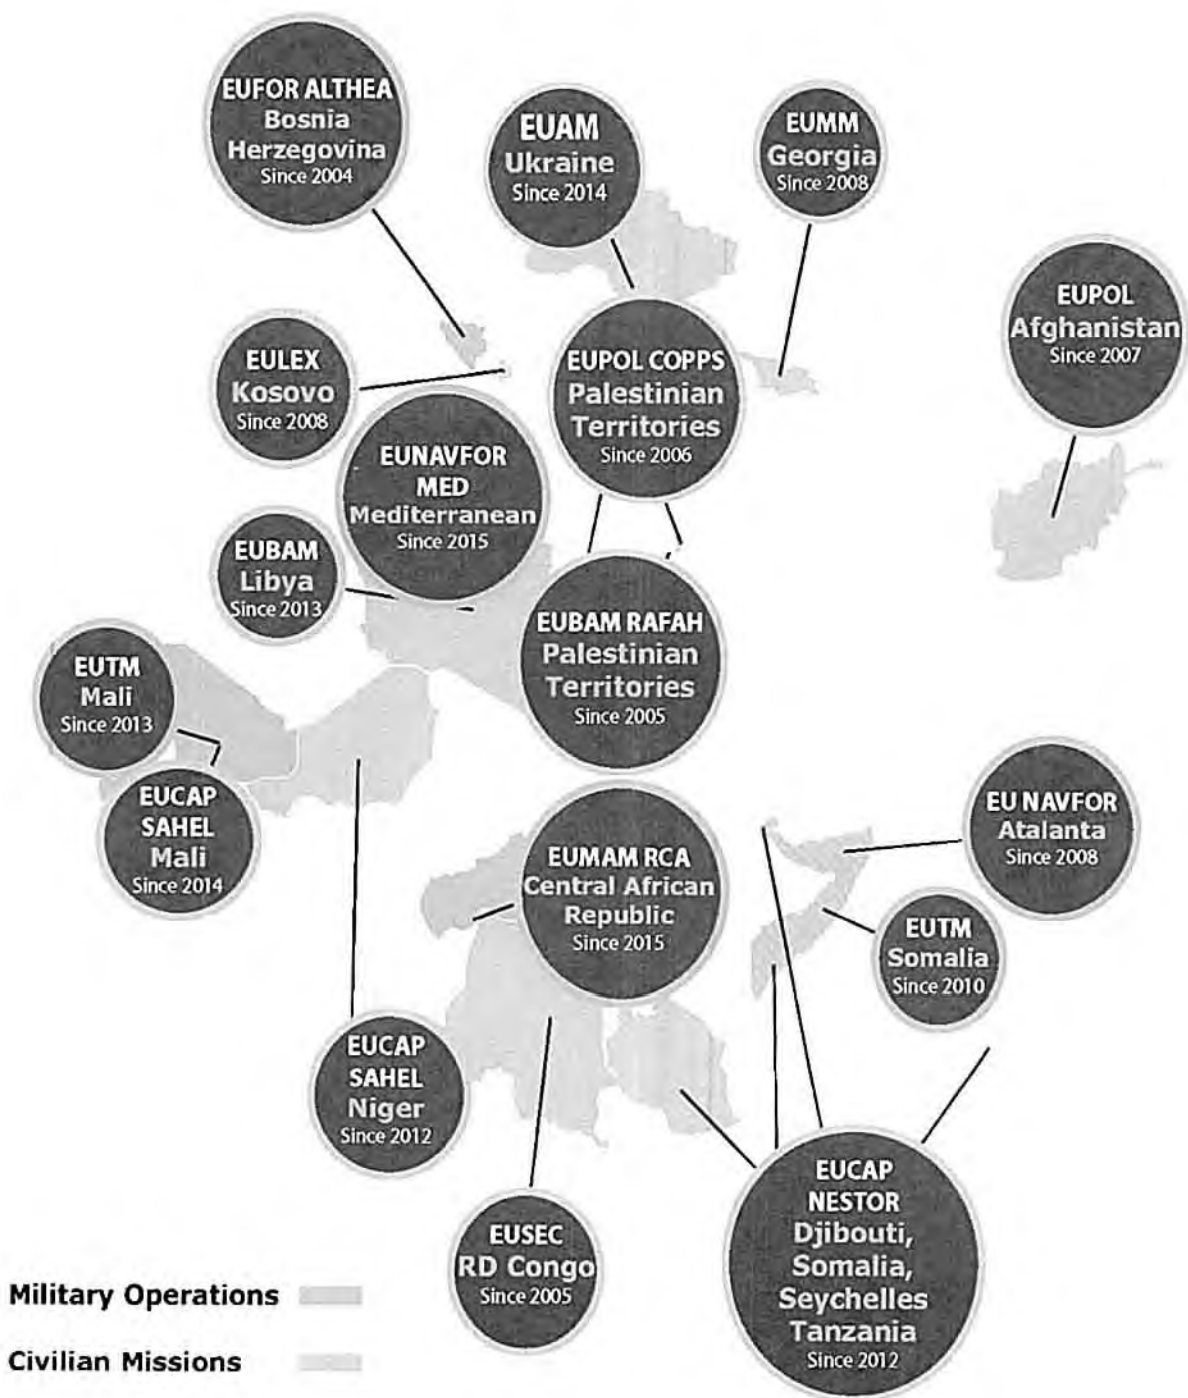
EUFOR ALTHEA
Bosnia Herzegovina
Since 2004

EUAM
Ukraine
Since 2014

EUMM
Georgia
Since 2008

EUPOL
Afghanistan
Since 2007

EULEX
Kosovo
Since 2008

EUPOL COPPS
Palestinian Territories
Since 2006

EUNAVFOR MED
Mediterranean
Since 2015

EUBAM
Libya
Since 2013

EUBAM RAFAH
Palestinian Territories
Since 2005

EUTM
Mali
Since 2013

EUCAP SAHEL
Mali
Since 2014

EU NAVFOR
Atalanta
Since 2008

EUMAM RCA
Central African Republic
Since 2015

EUTM
Somalia
Since 2010

EUCAP SAHEL
Niger
Since 2012

EUSEC
RD Congo
Since 2005

EUCAP NESTOR
Djibouti, Somalia, Seychelles Tanzania
Since 2012

Military Operations

Civilian Missions